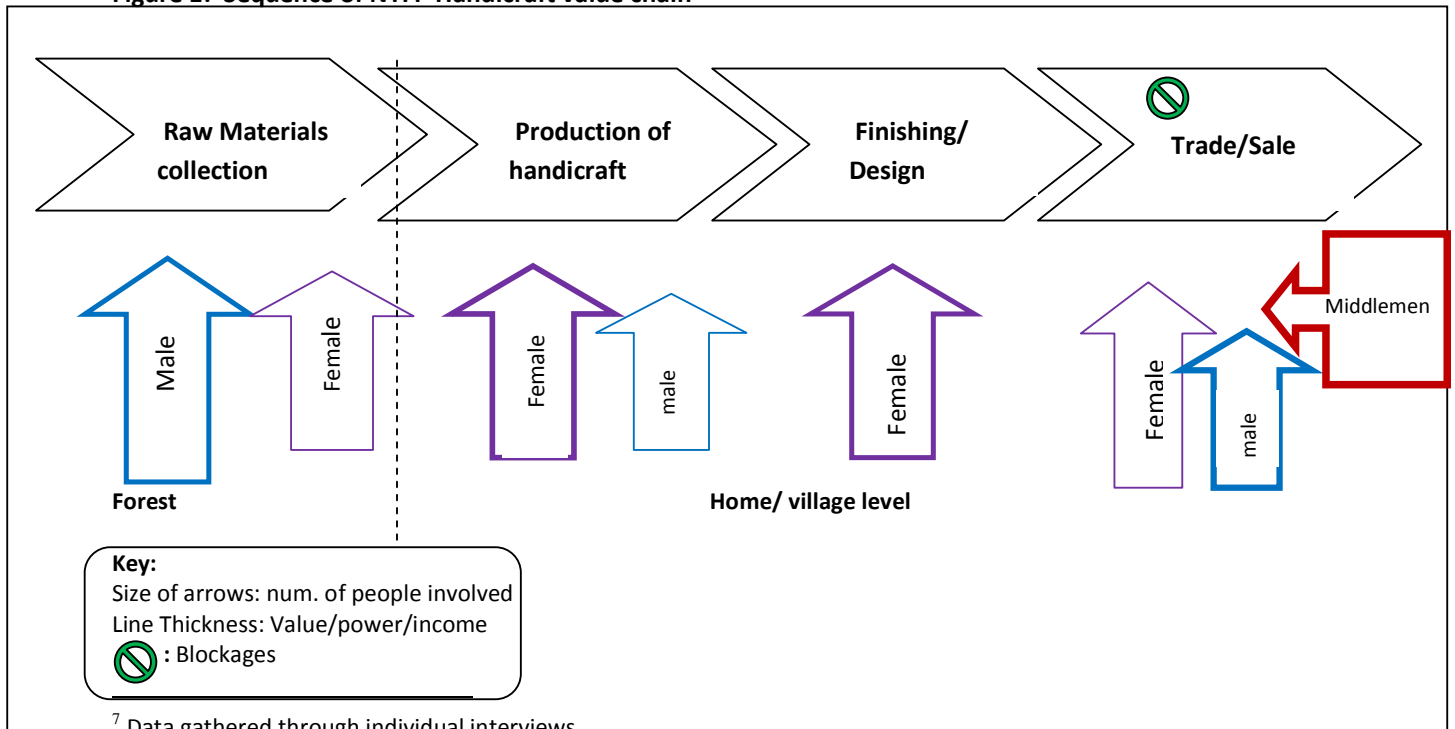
Figure 2. Sequence of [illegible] Handicraft value chain

Raw Materials collection

Production of handicraft

Finishing/ Design

Trade/Sale

Male

Female

Female

male

Female

Middlemen

Female

male

Forest

Home/ village level

Key:
Size of arrows: num. of people involved
Line Thickness: Value/power/income
: Blockages

$^7$ Data gathered through individual interviews